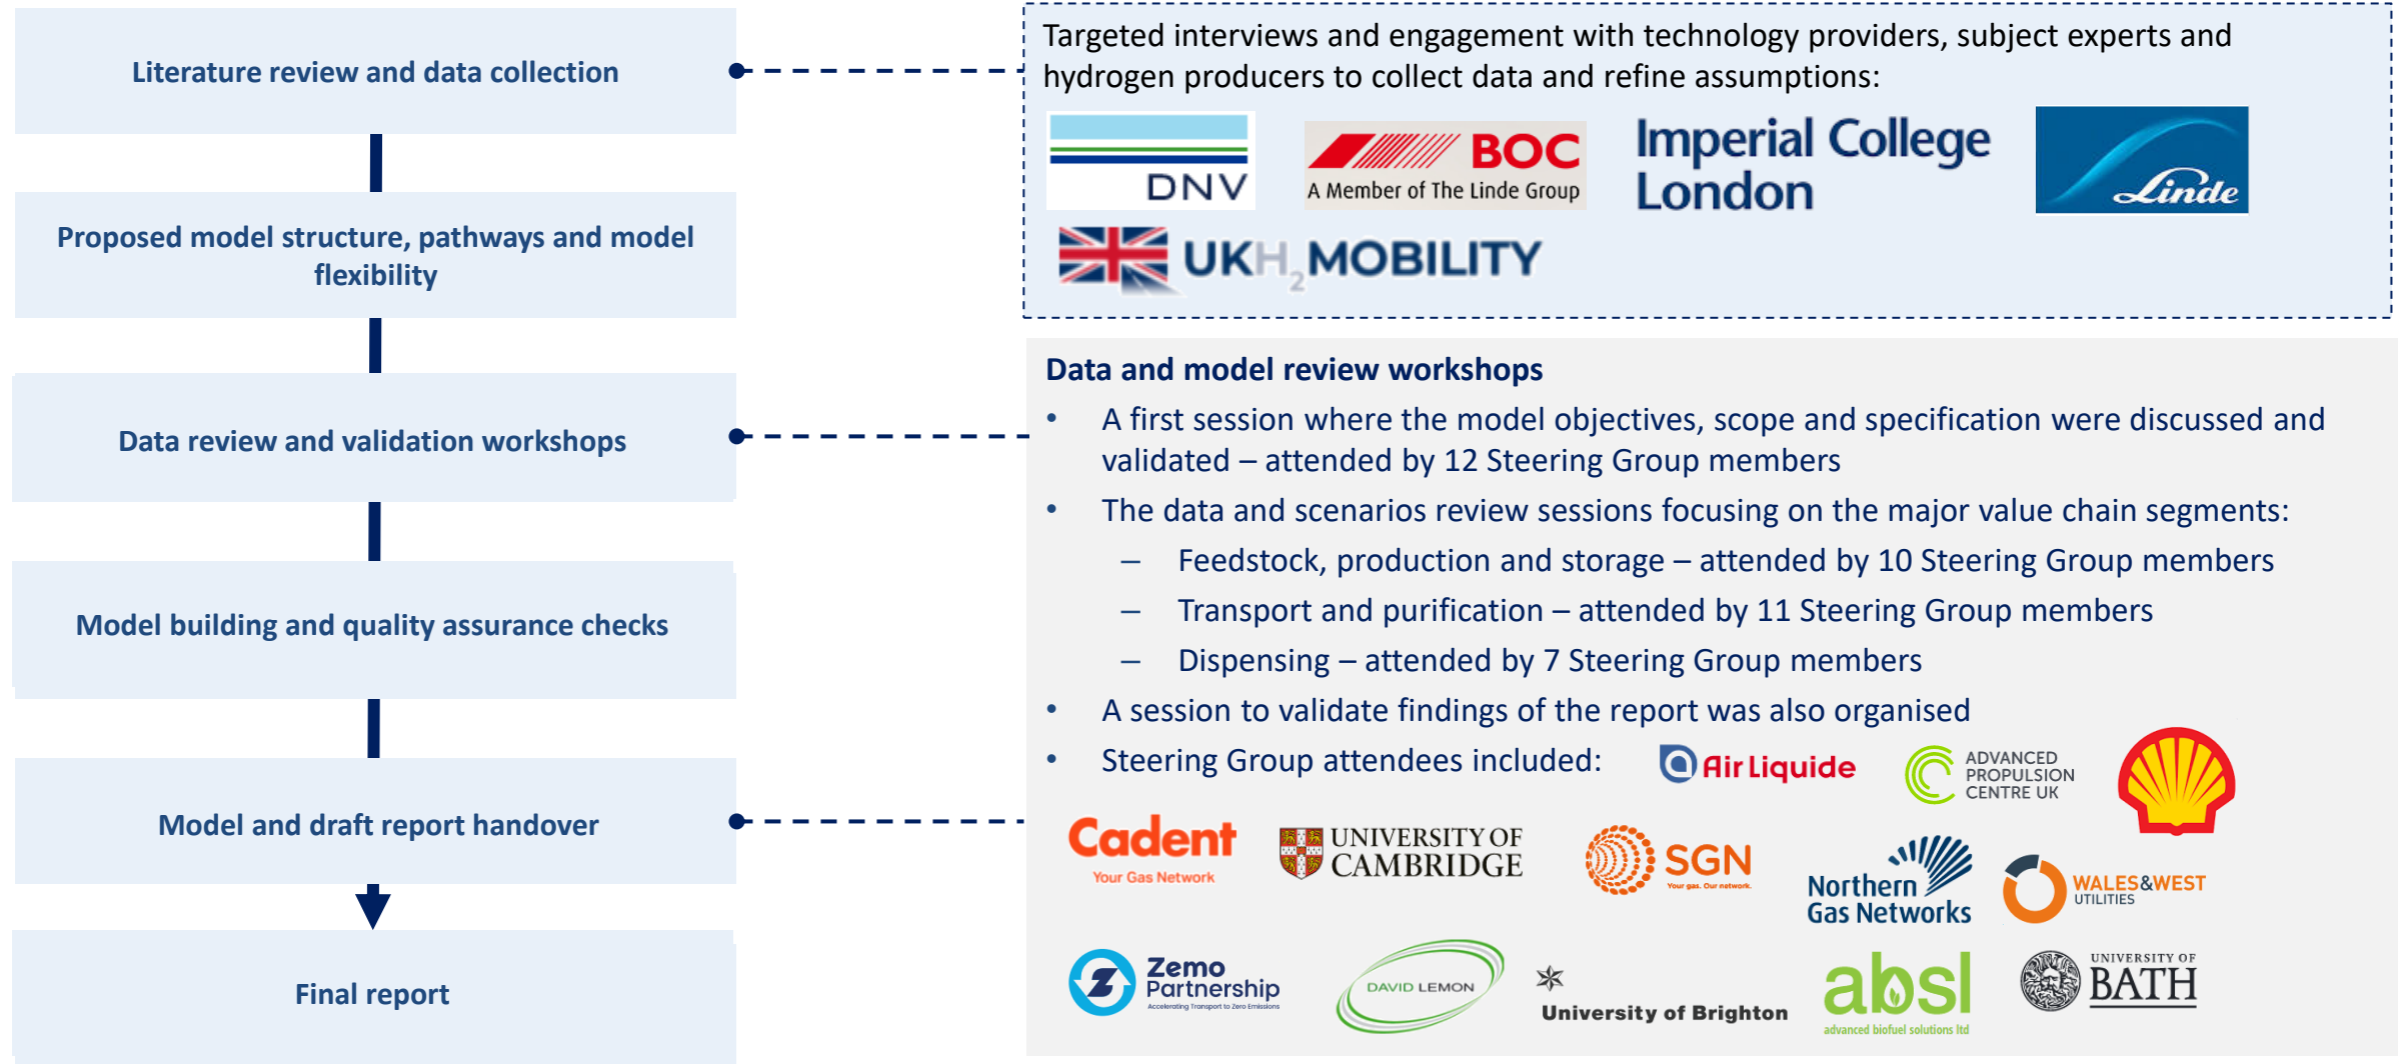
Literature review and data collection

Proposed model structure, pathways and model flexibility

Data review and validation workshops

Model building and quality assurance checks

Model and draft report handover

Final report

Targeted interviews and engagement with technology providers, subject experts and hydrogen producers to collect data and refine assumptions:

DNV

BOC A Member of The Linde Group

Imperial College London

Linde

UK$H_2$MOBILITY

Data and model review workshops

- A first session where the model objectives, scope and specification were discussed and validated – attended by 12 Steering Group members
- The data and scenarios review sessions focusing on the major value chain segments:
  – Feedstock, production and storage – attended by 10 Steering Group members
  – Transport and purification – attended by 11 Steering Group members
  – Dispensing – attended by 7 Steering Group members
- A session to validate findings of the report was also organised
- Steering Group attendees included:

Air Liquide

ADVANCED PROPULSION CENTRE UK

Cadent Your Gas Network

UNIVERSITY OF CAMBRIDGE

SGN Your gas. Our network.

Northern Gas Networks

WALES&WEST UTILITIES

Zemo Partnership Accelerating Transport to Zero Emissions

DAVID LEMON

University of Brighton

absl advanced biofuel solutions ltd

UNIVERSITY OF BATH